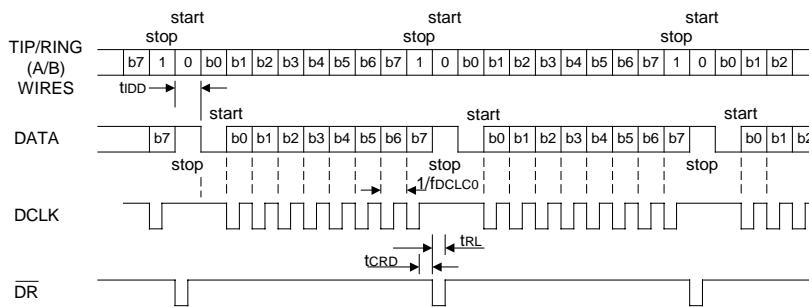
start stop start stop start stop

TIP/RING (A/B) WIRES

b7 1 0 b0 b1 b2 b3 b4 b5 b6 b7 1 0 b0 b1 b2 b3 b4 b5 b6 b7 1 0 b0 b1 b2

$t_{IDD}$

start start start

DATA

b7 b0 b1 b2 b3 b4 b5 b6 b7 b0 b1 b2 b3 b4 b5 b6 b7 b0 b1 b2

stop stop stop

$1/f_{DCLC0}$

DCLK

$t_{RL}$

$t_{CRD}$

$\overline{DR}$